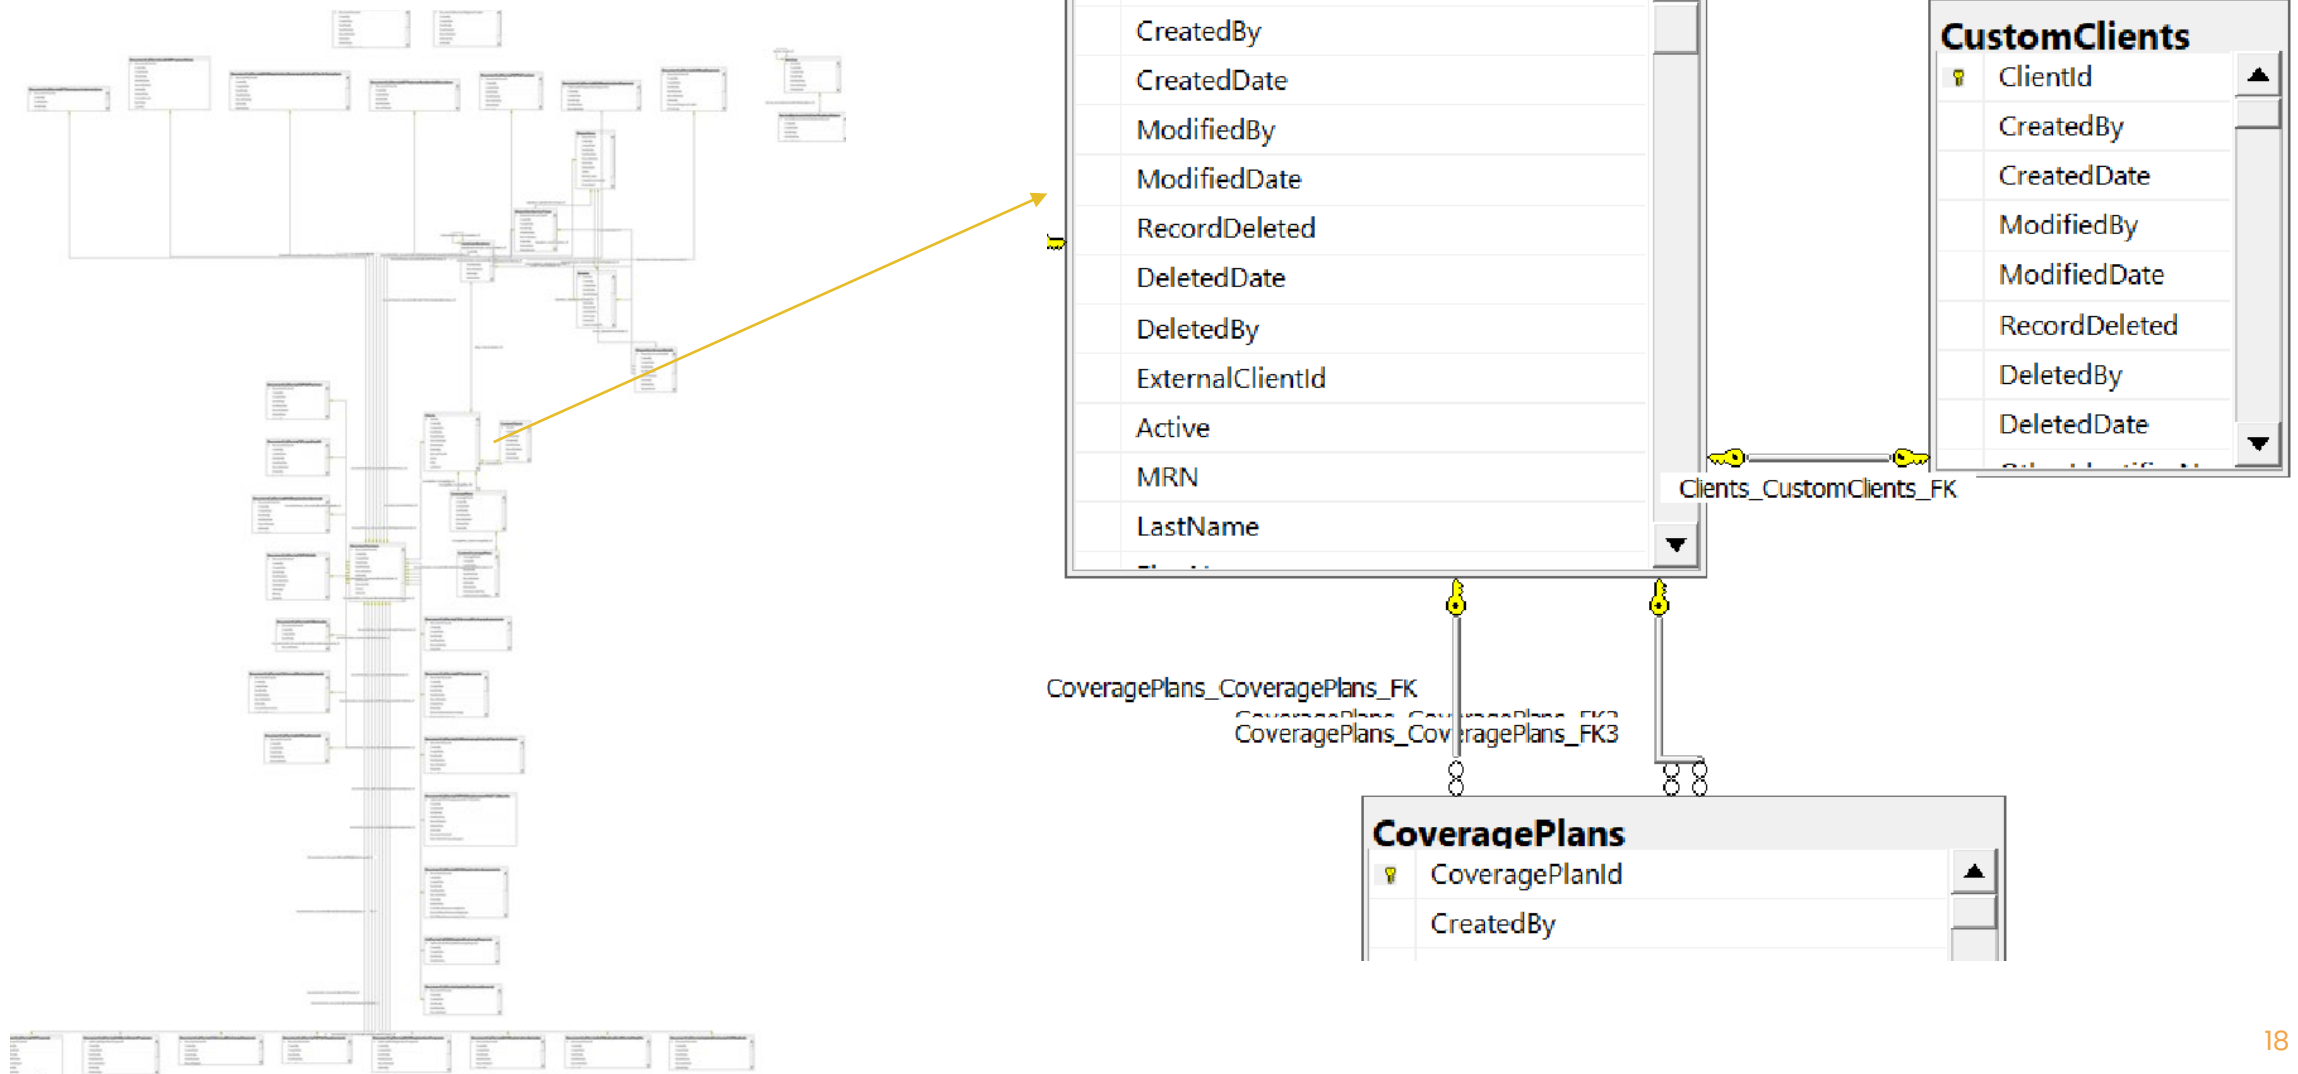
CreatedBy
CreatedDate
ModifiedBy
ModifiedDate
RecordDeleted
DeletedDate
DeletedBy
ExternalClientId
Active
MRN
LastName

CustomClients
ClientId
CreatedBy
CreatedDate
ModifiedBy
ModifiedDate
RecordDeleted
DeletedBy
DeletedDate

Clients_CustomClients_FK

CoveragePlans_CoveragePlans_FK
CoveragePlans_CoveragePlans_FK3

CoveragePlans
CoveragePlanId
CreatedBy

18